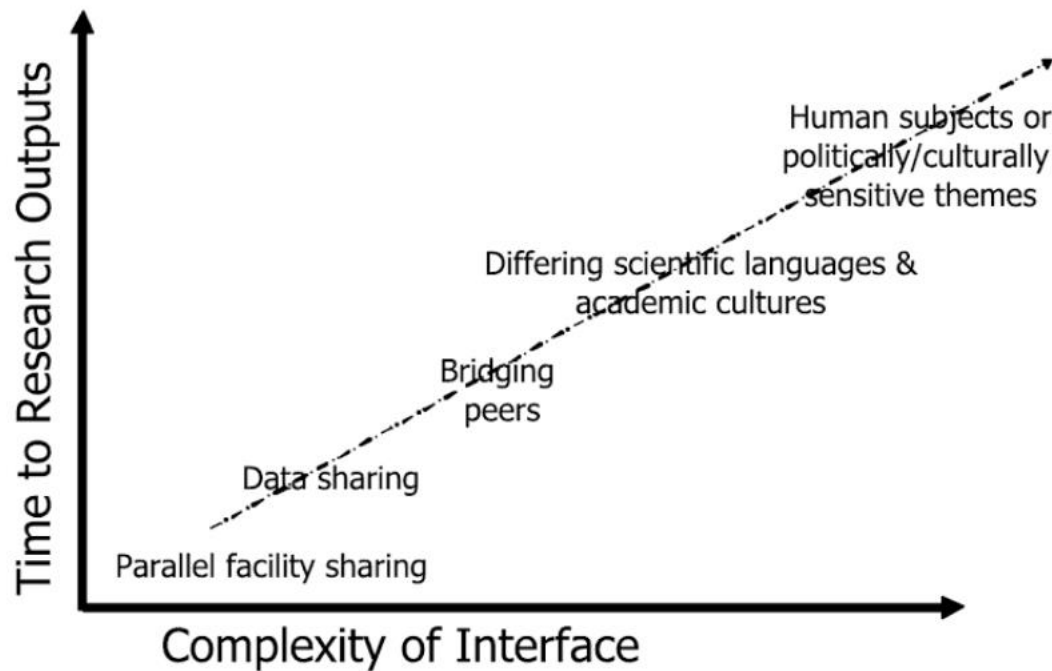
Time to Research Outputs

Human subjects or politically/culturally sensitive themes

Differing scientific languages & academic cultures

Bridging peers

Data sharing

Parallel facility sharing

Complexity of Interface